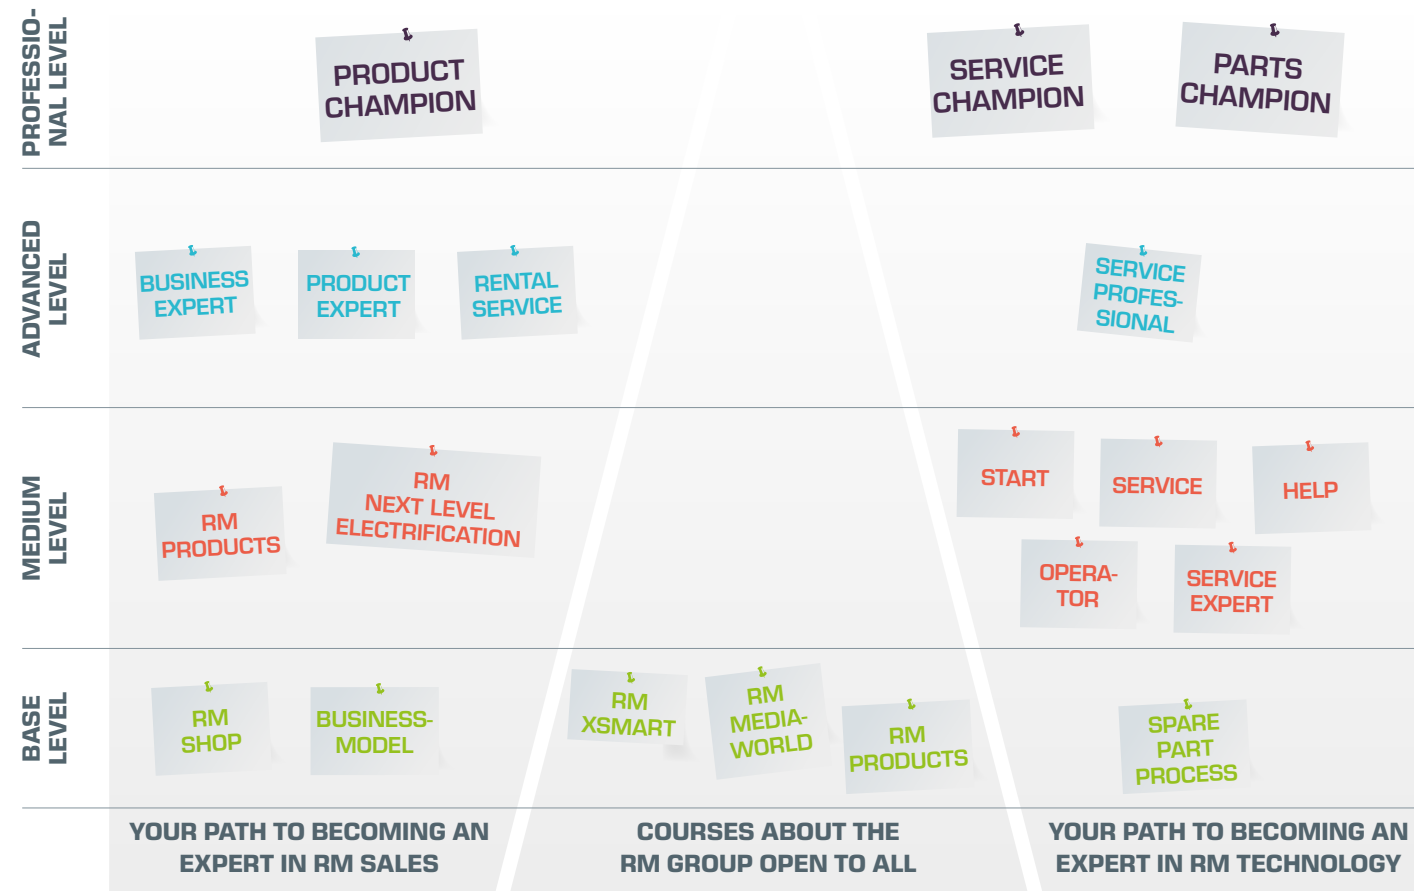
PROFESSIONAL LEVEL

PRODUCT CHAMPION

SERVICE CHAMPION

PARTS CHAMPION

ADVANCED LEVEL

BUSINESS EXPERT

PRODUCT EXPERT

RENTAL SERVICE

SERVICE PROFESSIONAL

MEDIUM LEVEL

RM PRODUCTS

RM NEXT LEVEL ELECTRIFICATION

START

SERVICE

HELP

OPERATOR

SERVICE EXPERT

BASE LEVEL

RM SHOP

BUSINESSMODEL

RM XSMART

RM MEDIAWORLD

RM PRODUCTS

SPARE PART PROCESS

YOUR PATH TO BECOMING AN EXPERT IN RM SALES

COURSES ABOUT THE RM GROUP OPEN TO ALL

YOUR PATH TO BECOMING AN EXPERT IN RM TECHNOLOGY